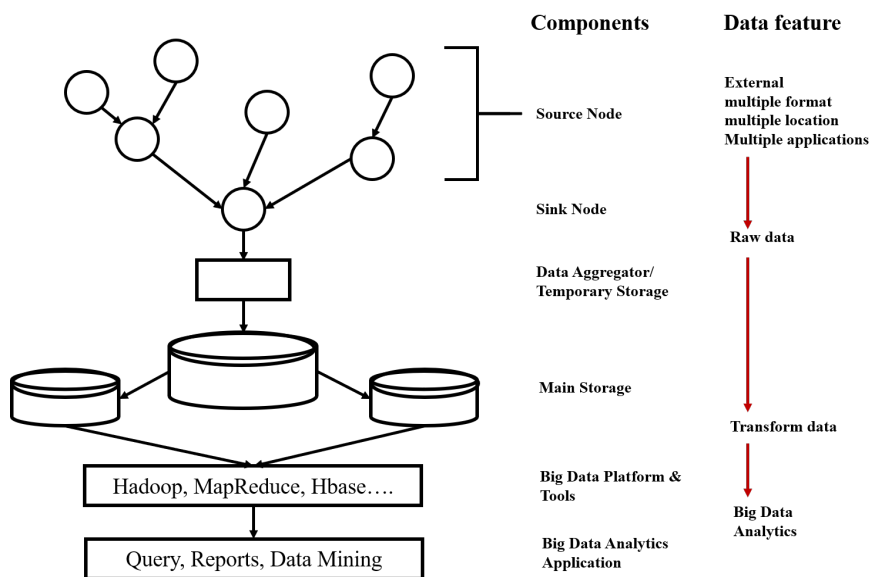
Components

Data feature

Source Node

External
multiple format
multiple location
Multiple applications

Sink Node

Raw data

Data Aggregator/
Temporary Storage

Main Storage

Transform data

Hadoop, MapReduce, Hbase….

Big Data Platform & Tools

Big Data Analytics

Query, Reports, Data Mining

Big Data Analytics Application